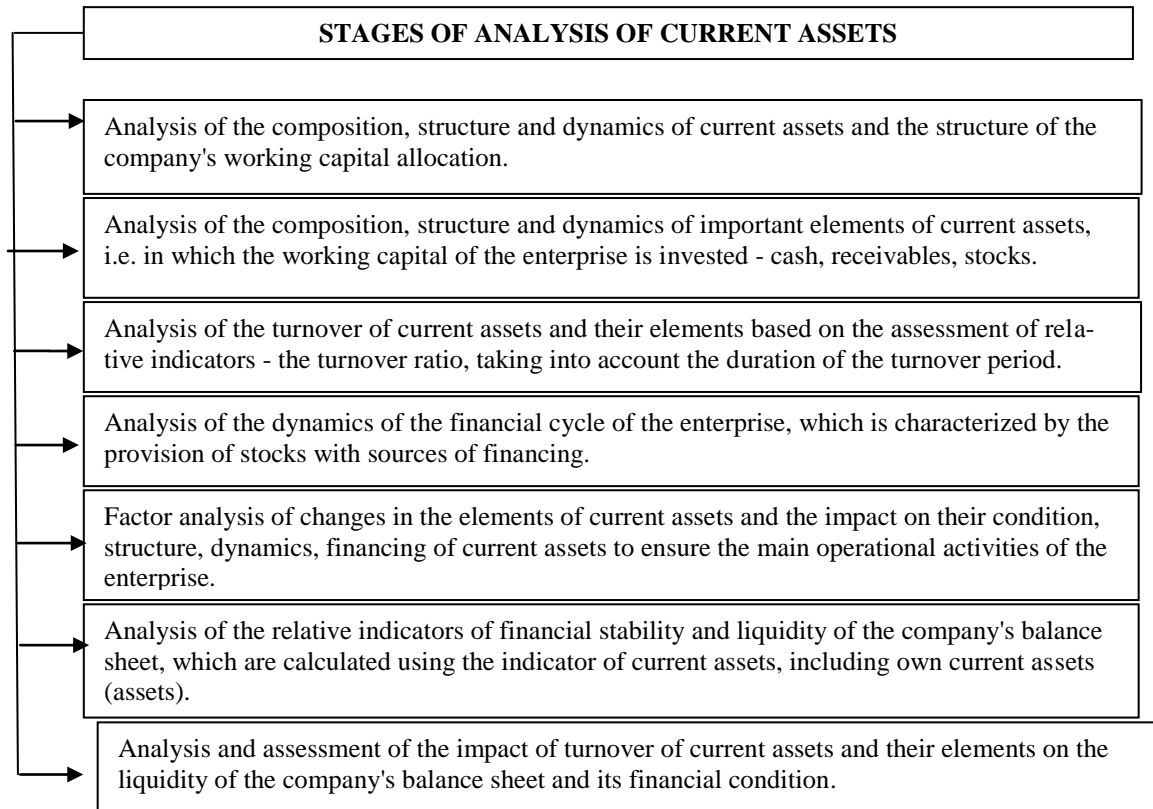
STAGES OF ANALYSIS OF CURRENT ASSETS

Analysis of the composition, structure and dynamics of current assets and the structure of the company's working capital allocation.

Analysis of the composition, structure and dynamics of important elements of current assets, i.e. in which the working capital of the enterprise is invested - cash, receivables, stocks.

Analysis of the turnover of current assets and their elements based on the assessment of relative indicators - the turnover ratio, taking into account the duration of the turnover period.

Analysis of the dynamics of the financial cycle of the enterprise, which is characterized by the provision of stocks with sources of financing.

Factor analysis of changes in the elements of current assets and the impact on their condition, structure, dynamics, financing of current assets to ensure the main operational activities of the enterprise.

Analysis of the relative indicators of financial stability and liquidity of the company's balance sheet, which are calculated using the indicator of current assets, including own current assets (assets).

Analysis and assessment of the impact of turnover of current assets and their elements on the liquidity of the company's balance sheet and its financial condition.